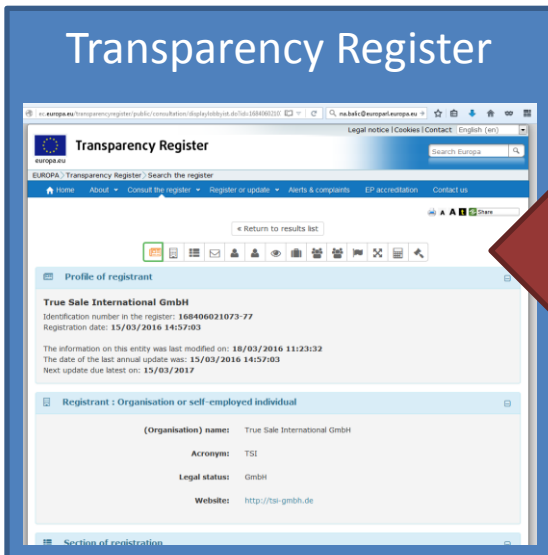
Transparency Register

ec.europa.eu/transparencyregister/public/consultation/displaylobbyist.do?id=168406021

na.balic@europarl.europa.eu

Legal notice | Cookies | Contact | English (en)

Transparency Register

europa.eu

Search Europa

EUROPA > Transparency Register > Search the register

Home | About | Consult the register | Register or update | Alerts & complaints | EP accreditation | Contact us

A A A Share

« Return to results list

Profile of registrant

True Sale International GmbH

Identification number in the register: 168406021073-77
Registration date: 15/03/2016 14:57:03

The information on this entity was last modified on: 18/03/2016 11:23:32
The date of the last annual update was: 15/03/2016 14:57:03
Next update due latest on: 15/03/2017

Registrant : Organisation or self-employed individual

(Organisation) name: True Sale International GmbH

Acronym: TSI

Legal status: GmbH

Website: http://tsi-gmbh.de

Section of registration